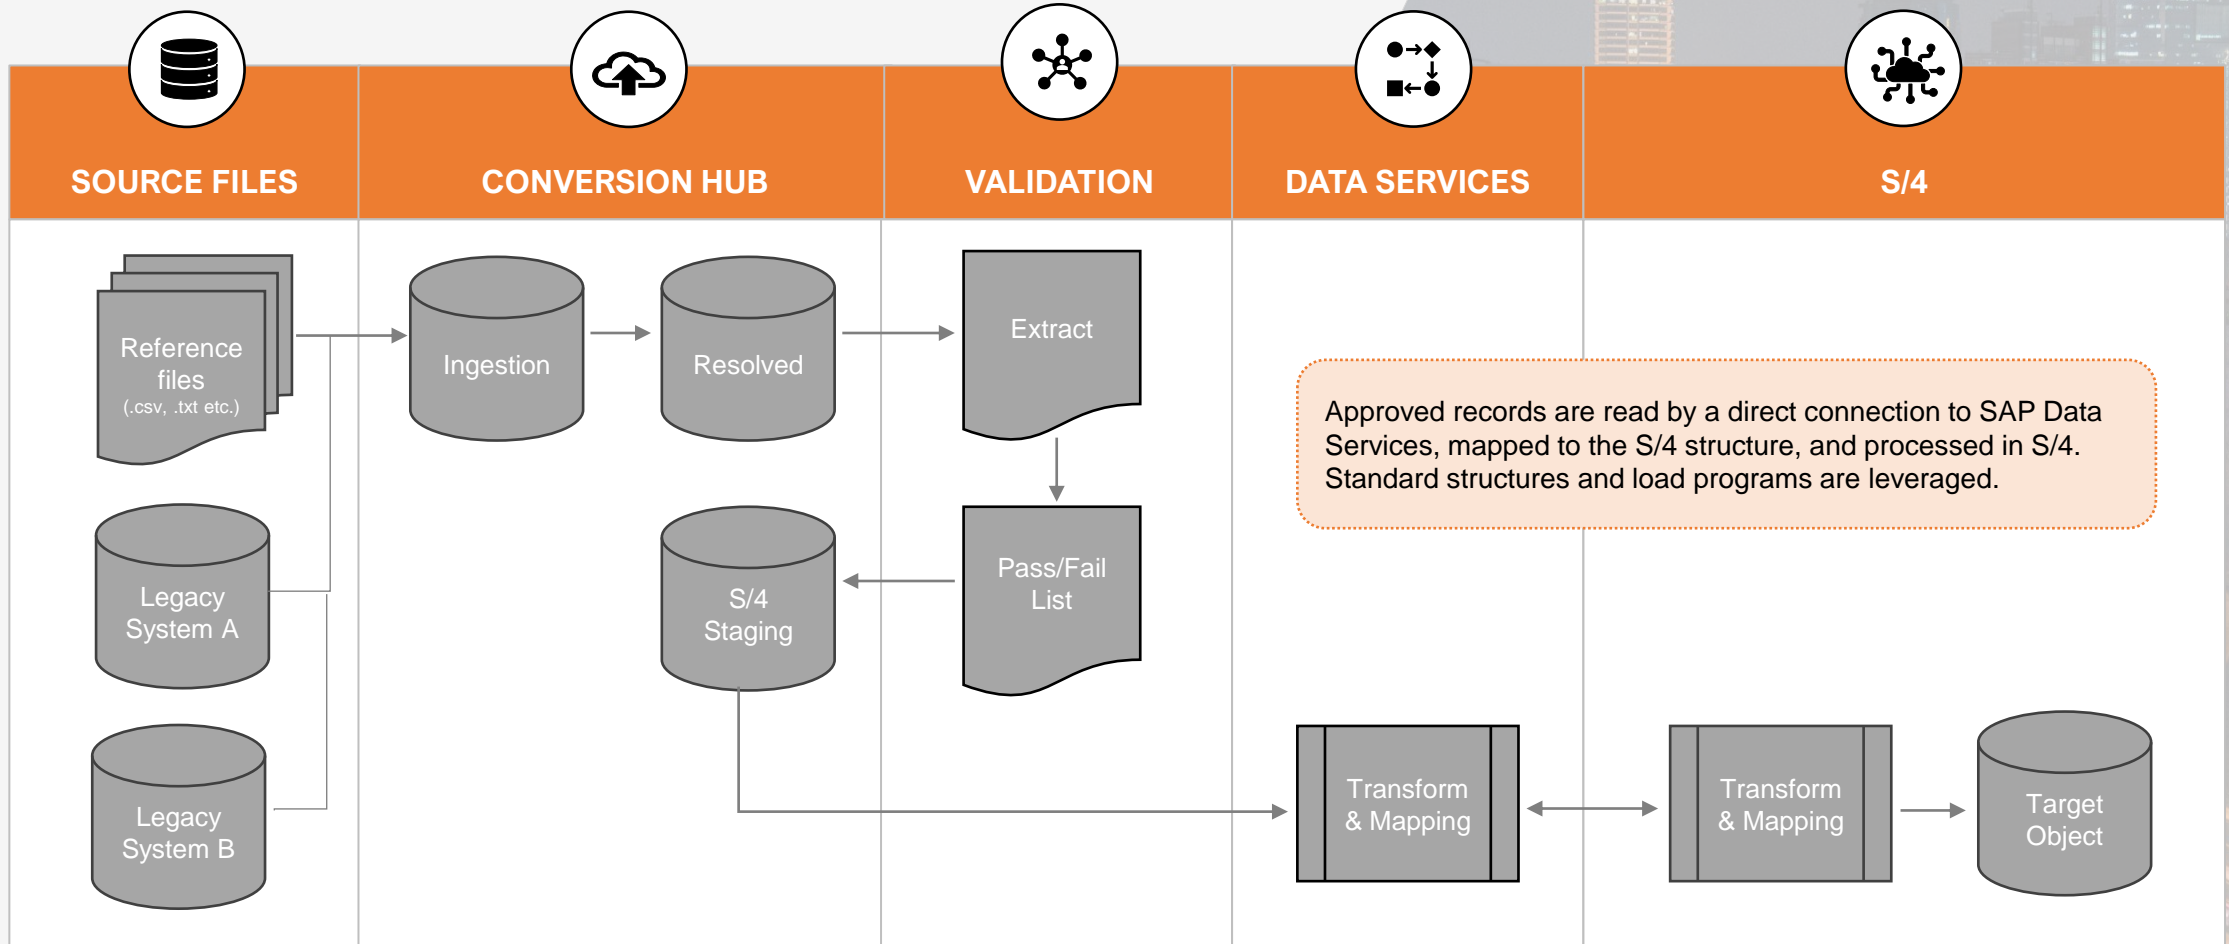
SOURCE FILES

CONVERSION HUB

VALIDATION

DATA SERVICES

S/4

Reference files (.csv, .txt etc.)

Ingestion

Resolved

Extract

Approved records are read by a direct connection to SAP Data Services, mapped to the S/4 structure, and processed in S/4. Standard structures and load programs are leveraged.

Legacy System A

S/4 Staging

Pass/Fail List

Legacy System B

Transform & Mapping

Transform & Mapping

Target Object